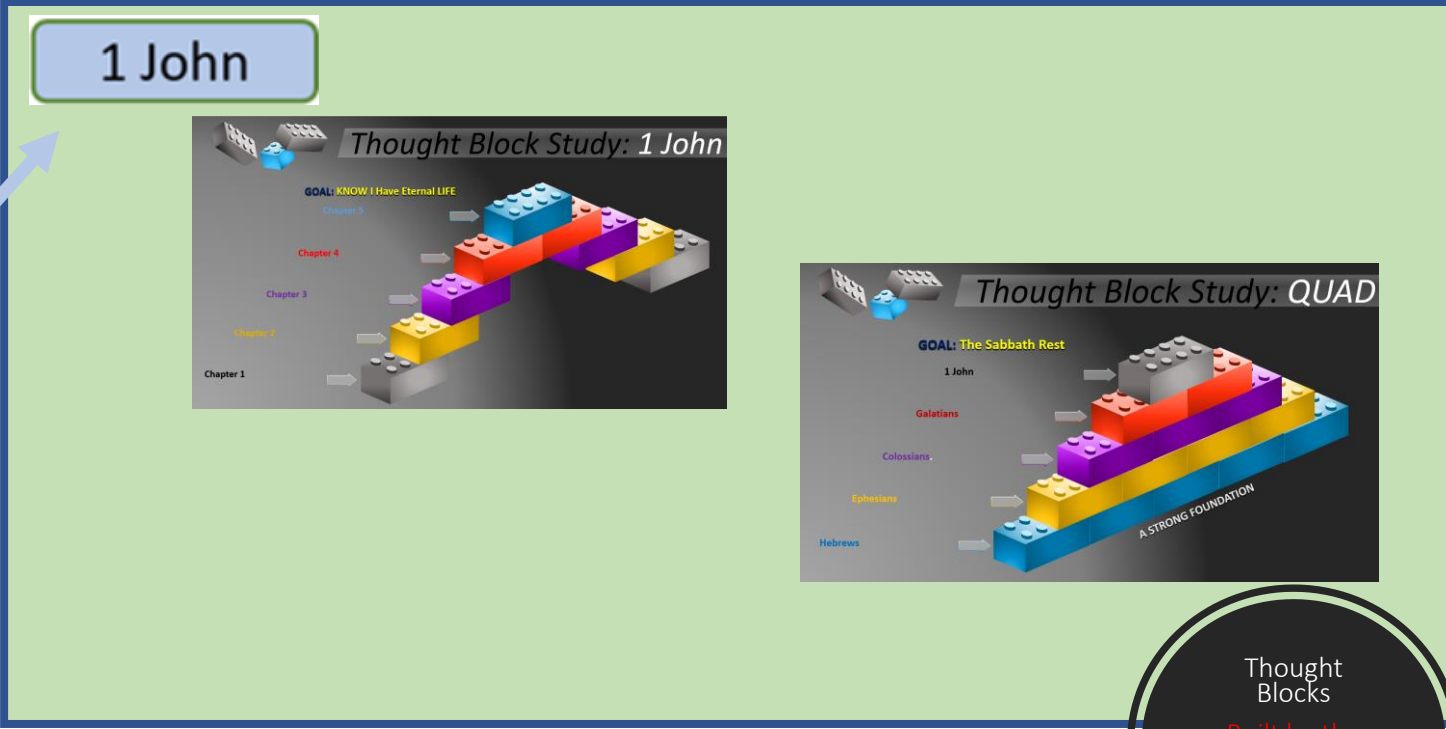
1 John

Thought Block Study: 1 John

GOAL: KNOW I Have Eternal LIFE

Chapter 5

Chapter 4

Chapter 3

Chapter 2

Chapter 1

Thought Block Study: QUAD

GOAL: The Sabbath Rest

1 John

Galatians

Colossians

Ephesians

Hebrews

A STRONG FOUNDATION

Thought Blocks

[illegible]